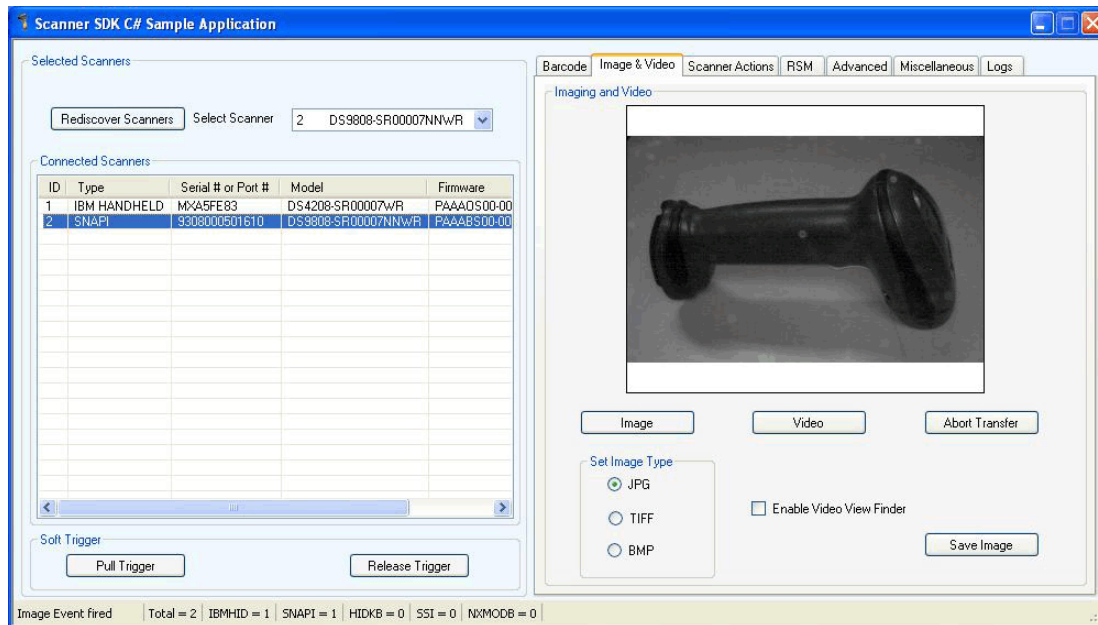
Scanner SDK C# Sample Application

Selected Scanners

Rediscover Scanners Select Scanner 2 DS9808-SR00007NNWR

Connected Scanners

| ID | Type | Serial # or Port # | Model | Firmware |
|---|---|---|---|---|
| 1 | IBM HANDHELD | MXA5FE83 | DS4208-SR00007WR | PAAAOS00-00 |
| 2 | SNAPI | 9308000501610 | DS9808-SR00007NNWR | PAAABS00-00 |

Soft Trigger

Pull Trigger Release Trigger

Barcode | Image & Video | Scanner Actions | RSM | Advanced | Miscellaneous | Logs

Imaging and Video

Image Video Abort Transfer

Set Image Type

JPG

TIFF

BMP

Enable Video View Finder

Save Image

Image Event fired | Total = 2 | IBMHID = 1 | SNAPI = 1 | HIDKB = 0 | SSI = 0 | NXMODB = 0